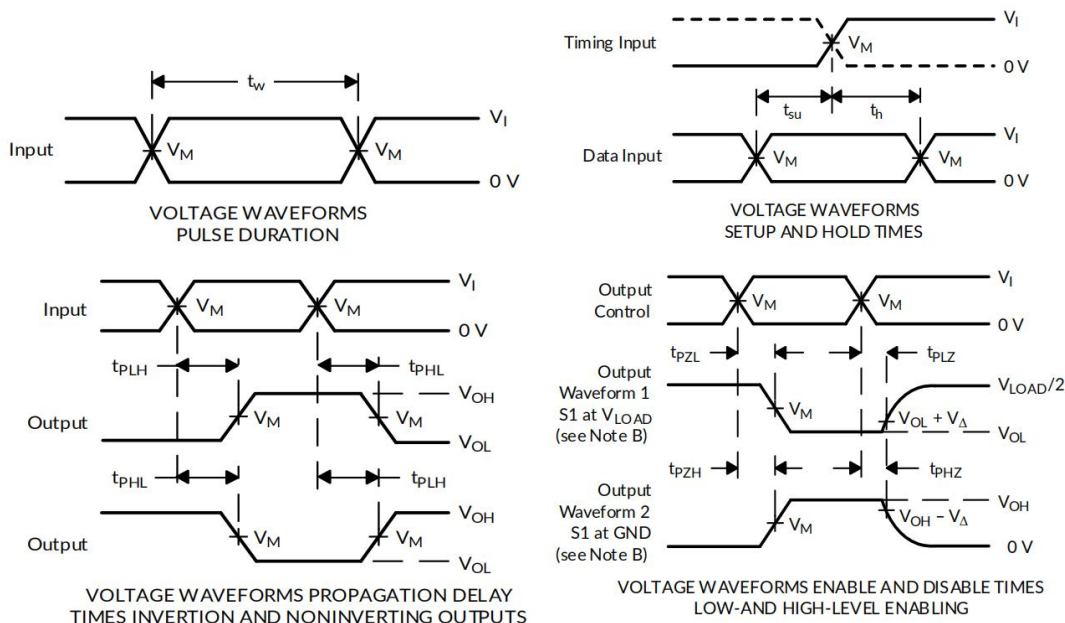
$t_W$

Input $V_M$ $V_M$ $V_I$ 0 V

VOLTAGE WAVEFORMS
PULSE DURATION

Timing Input $V_M$ $V_I$ 0 V

$t_{su}$ $t_h$

Data Input $V_M$ $V_M$ $V_I$ 0 V

VOLTAGE WAVEFORMS
SETUP AND HOLD TIMES

Input $V_M$ $V_M$ $V_I$ 0 V

$t_{PLH}$ $t_{PHL}$

Output $V_M$ $V_M$ $V_{OH}$ $V_{OL}$

$t_{PHL}$ $t_{PLH}$

Output $V_M$ $V_M$ $V_{OH}$ $V_{OL}$

VOLTAGE WAVEFORMS PROPAGATION DELAY
TIMES INVERTION AND NONINVERTING OUTPUTS

Output Control $V_M$ $V_M$ $V_I$ 0 V

$t_{PZL}$ $t_{PLZ}$

Output Waveform 1 S1 at $V_{LOAD}$ (see Note B) $V_M$ $V_{LOAD}/2$ $V_{OL} + V_{\Delta}$ $V_{OL}$

$t_{PZH}$ $t_{PHZ}$

Output Waveform 2 S1 at GND (see Note B) $V_M$ $V_{OH}$ $V_{OH} - V_{\Delta}$ 0 V

VOLTAGE WAVEFORMS ENABLE AND DISABLE TIMES
LOW-AND HIGH-LEVEL ENABLING